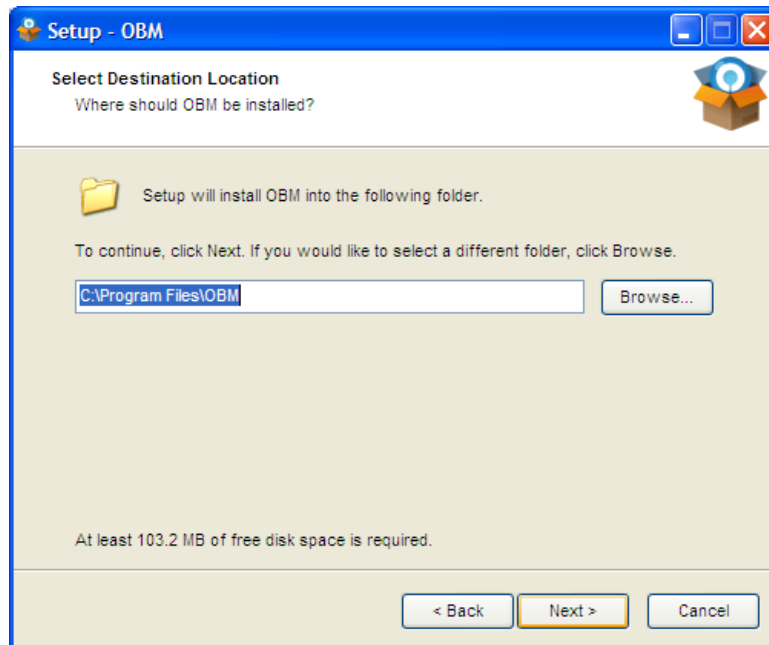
Setup - OBM

Select Destination Location
Where should OBM be installed?

Setup will install OBM into the following folder.

To continue, click Next. If you would like to select a different folder, click Browse.

C:\Program Files\OBM

Browse...

At least 103.2 MB of free disk space is required.

< Back
Next >
Cancel